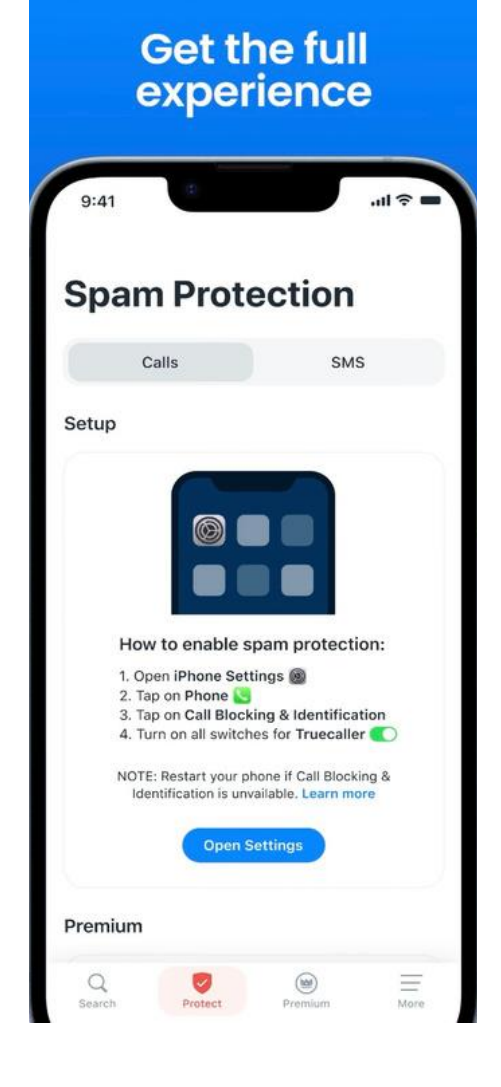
Get the full experience

9:41

Spam Protection

Calls

SMS

Setup

How to enable spam protection:

1. Open iPhone Settings
2. Tap on Phone
3. Tap on Call Blocking & Identification
4. Turn on all switches for Truecaller

NOTE: Restart your phone if Call Blocking & Identification is unvailable. Learn more

Open Settings

Premium

Search

Protect

Premium

More